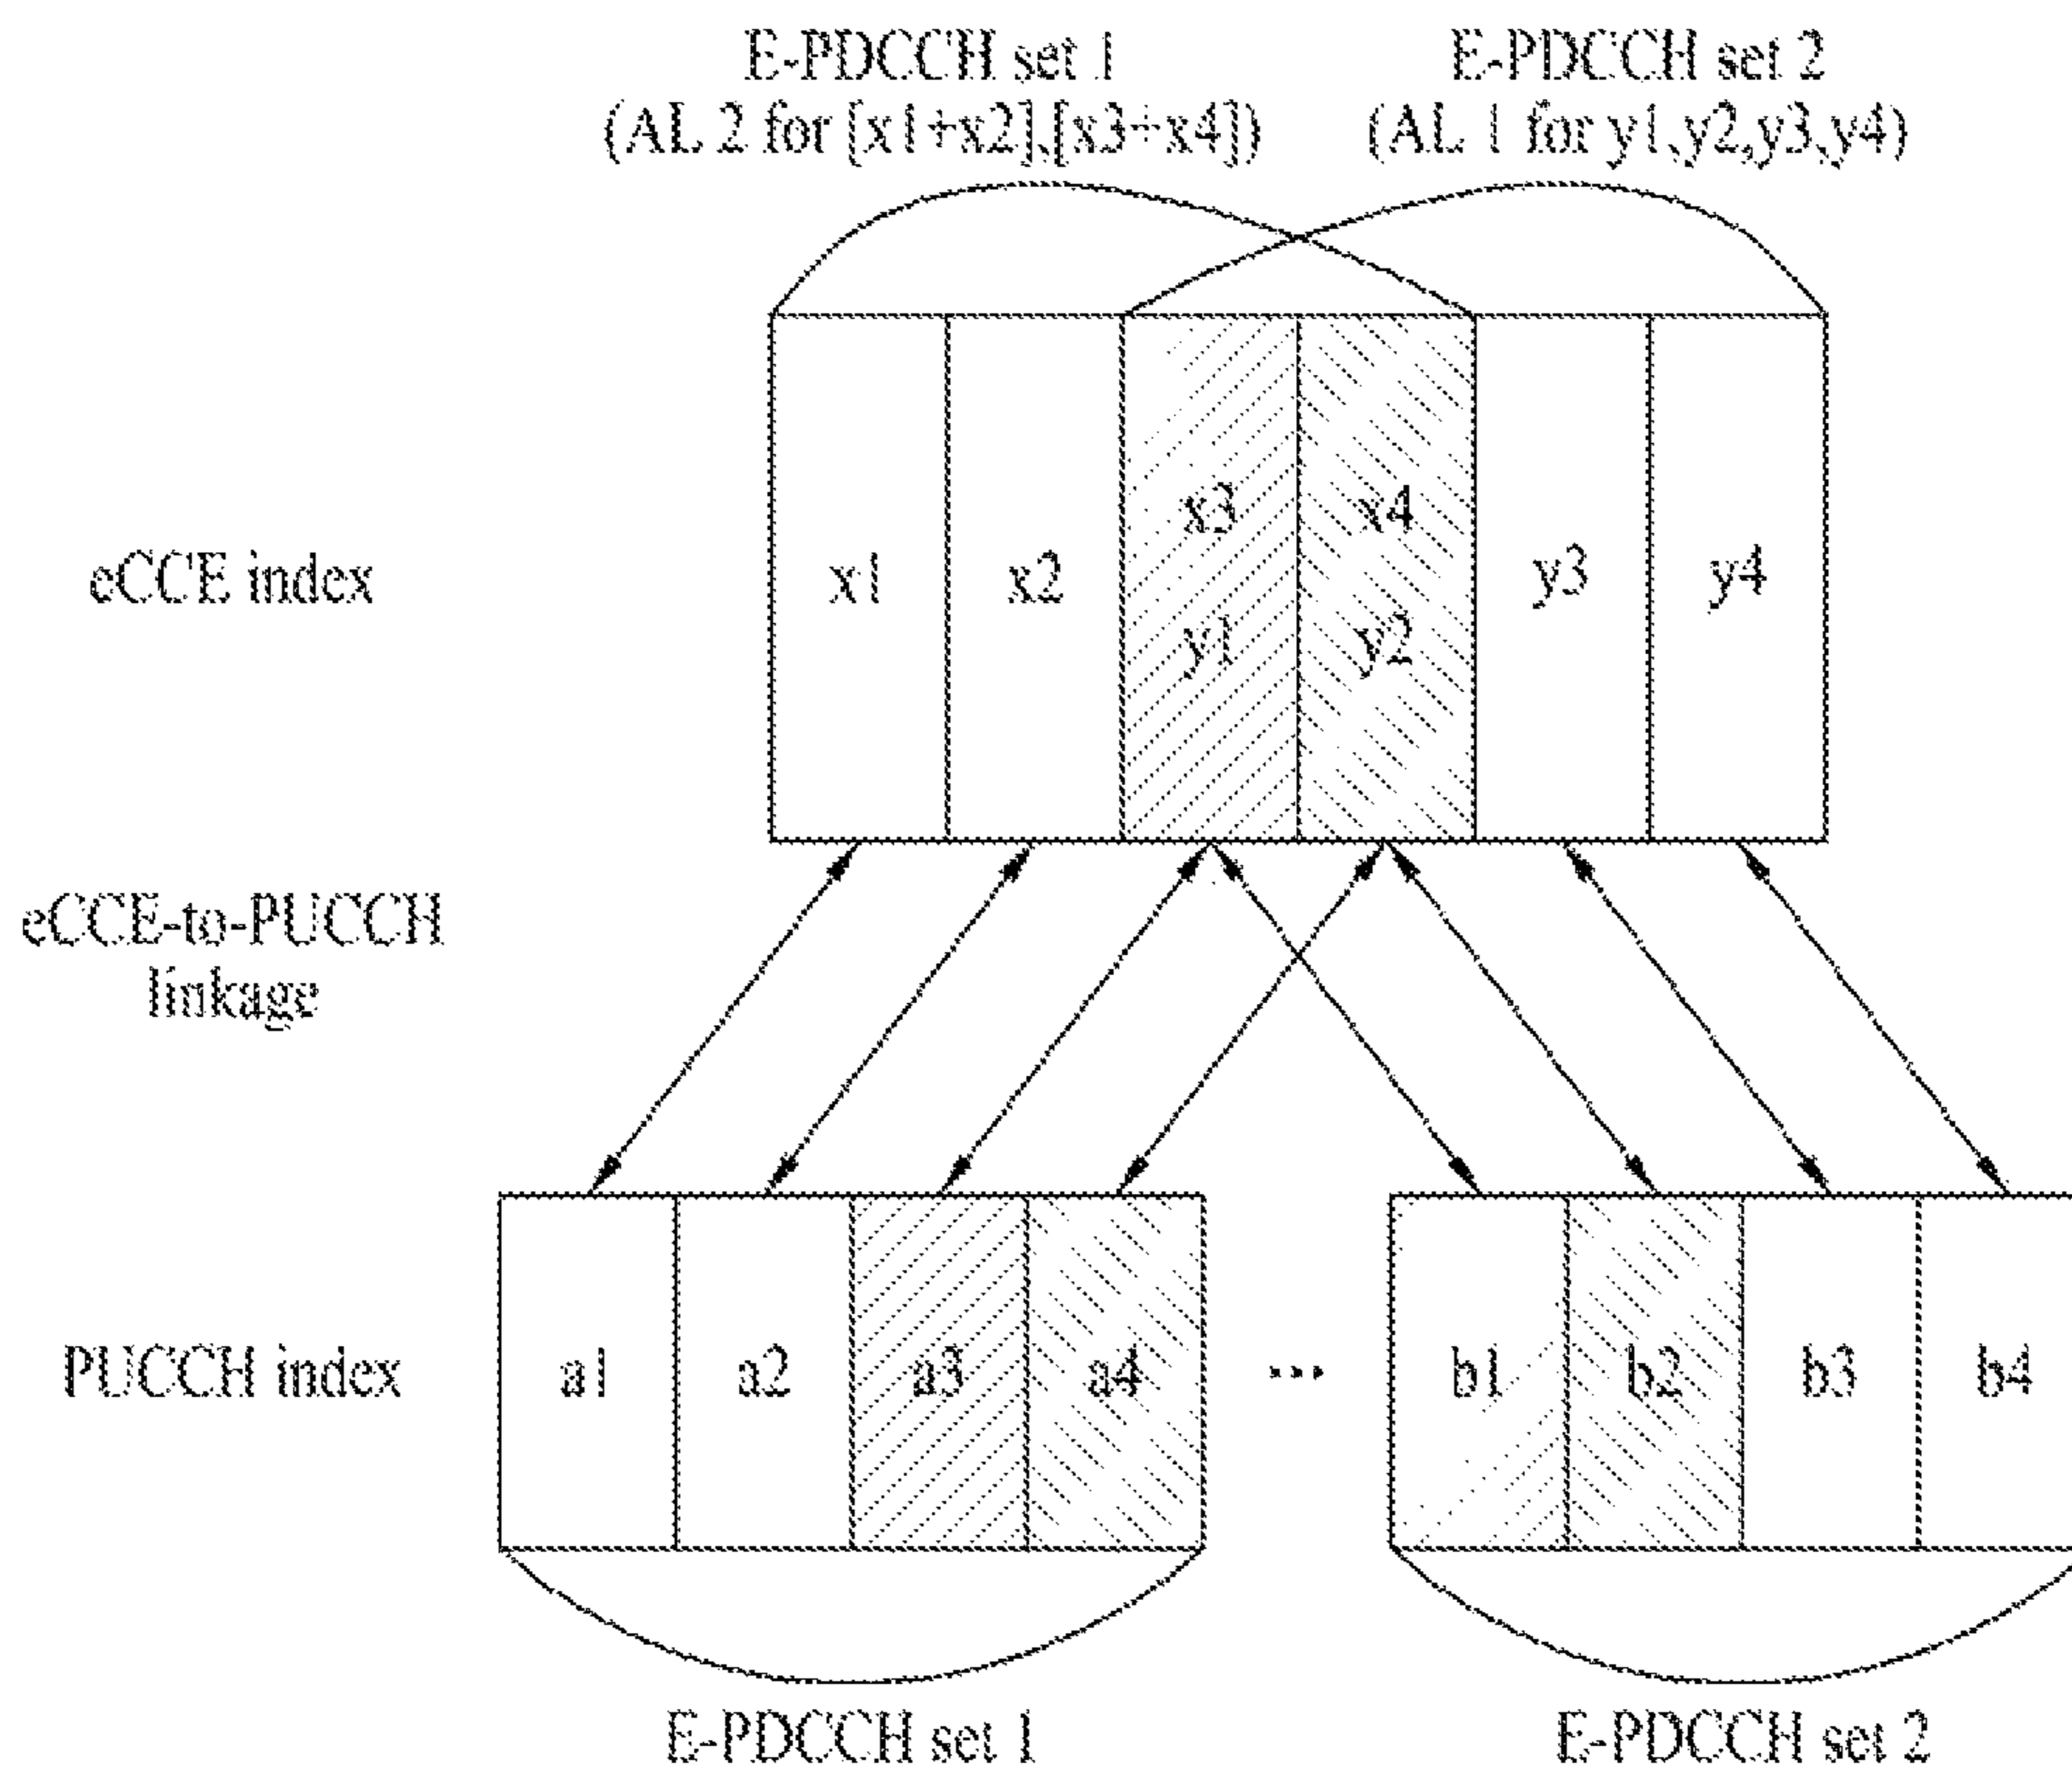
E-PDCCH set 1
(AL 2 for [x1+x2],[x3+x4])

E-PDCCH set 2
(AL 1 for y1,y2,y3,y4)

eCCE index

x1
x2
x3
y1
x4
y2
y3
y4

eCCE-to-PUCCH linkage

PUCCH index

a1
a2
a3
a4
...
b1
b2
b3
b4

E-PDCCH set 1

E-PDCCH set 2